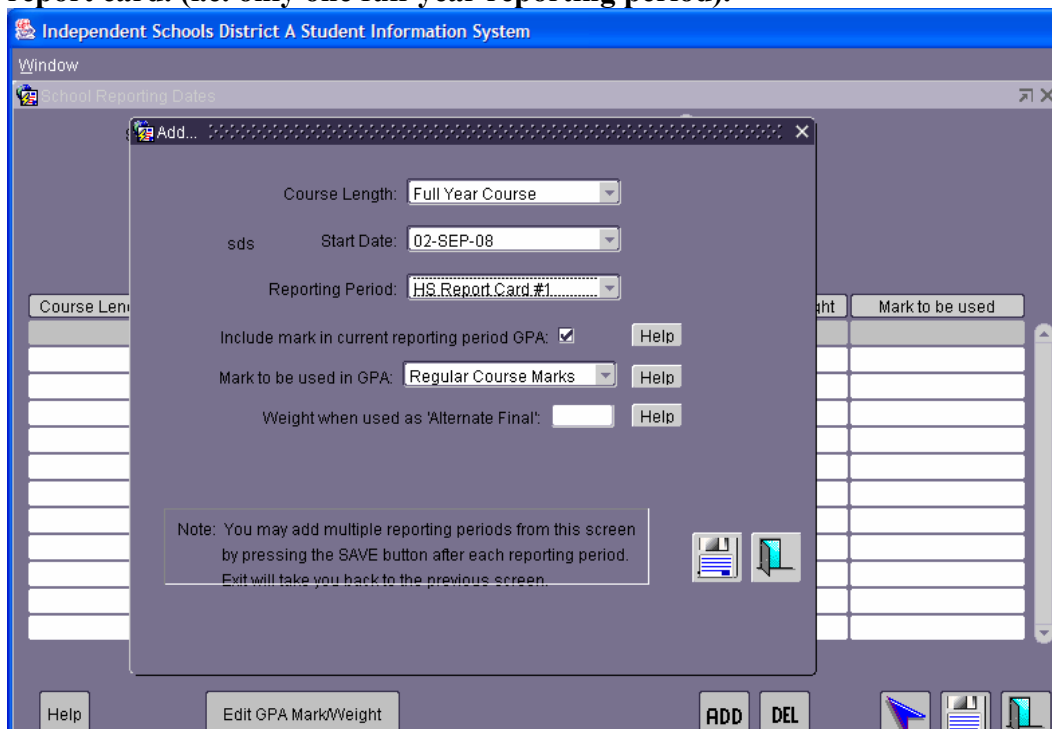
report card. (ie. only one full year reporting period).

Independent Schools District A Student Information System

Window

School Reporting Dates

Add...

Course Length: Full Year Course

sds Start Date: 02-SEP-08

Reporting Period: HS Report Card #1

Course Len

ght

Mark to be used

Include mark in current reporting period GPA: ☑ Help

Mark to be used in GPA: Regular Course Marks Help

Weight when used as 'Alternate Final': Help

Note: You may add multiple reporting periods from this screen by pressing the SAVE button after each reporting period. Exit will take you back to the previous screen.

Help

Edit GPA Mark/Weight

ADD

DEL